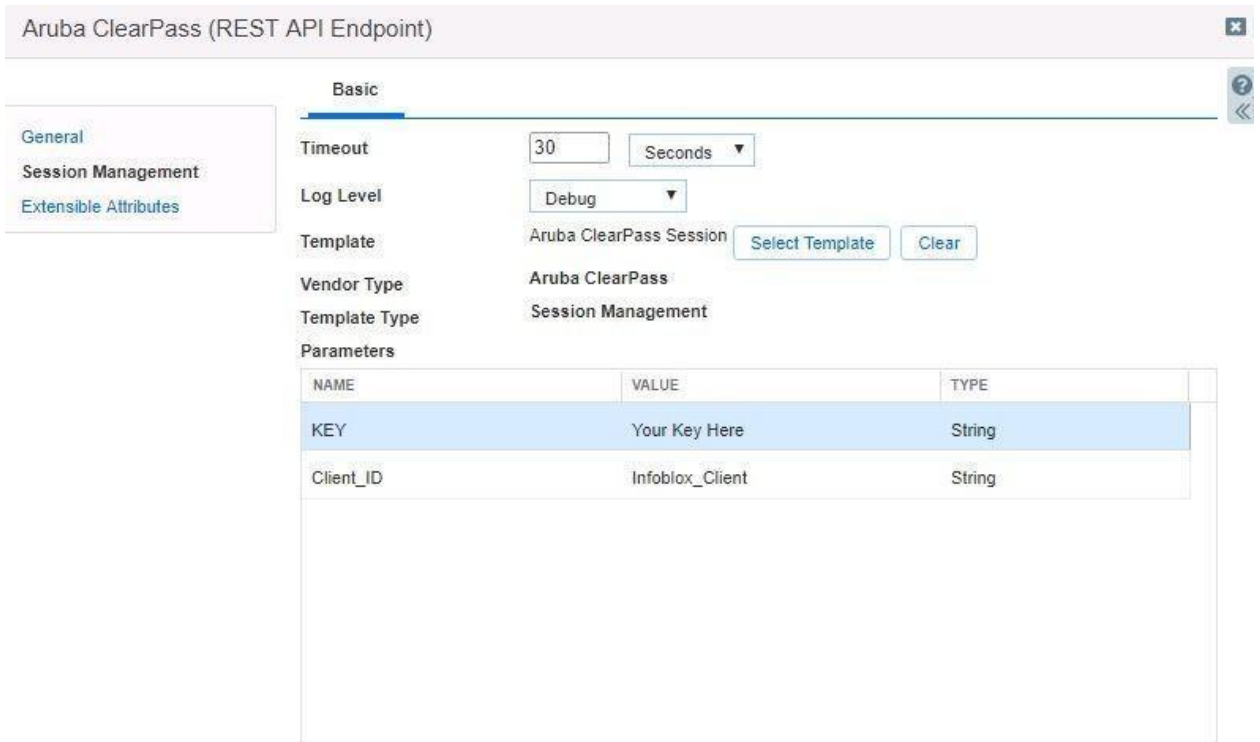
Aruba ClearPass (REST API Endpoint)

General
Session Management
Extensible Attributes

Basic

Timeout 30 Seconds ▼

Log Level Debug ▼

Template Aruba ClearPass Session Select Template Clear

Vendor Type Aruba ClearPass

Template Type Session Management

Parameters

| NAME | VALUE | TYPE |
|---|---|---|
| KEY | Your Key Here | String |
| Client_ID | Infoblox_Client | String |